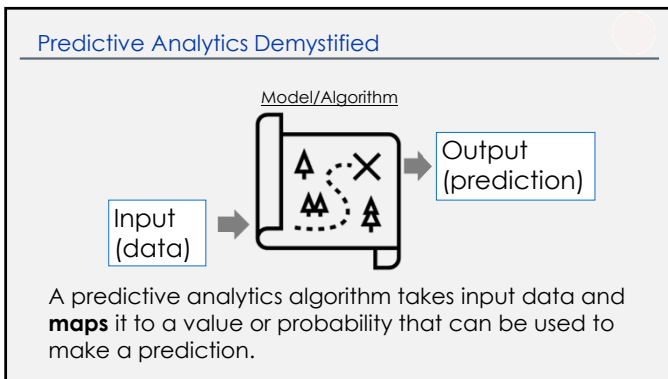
Predictive Analytics Demystified

Model/Algorithm

Input (data)

Output (prediction)

A predictive analytics algorithm takes input data and **maps** it to a value or probability that can be used to make a prediction.